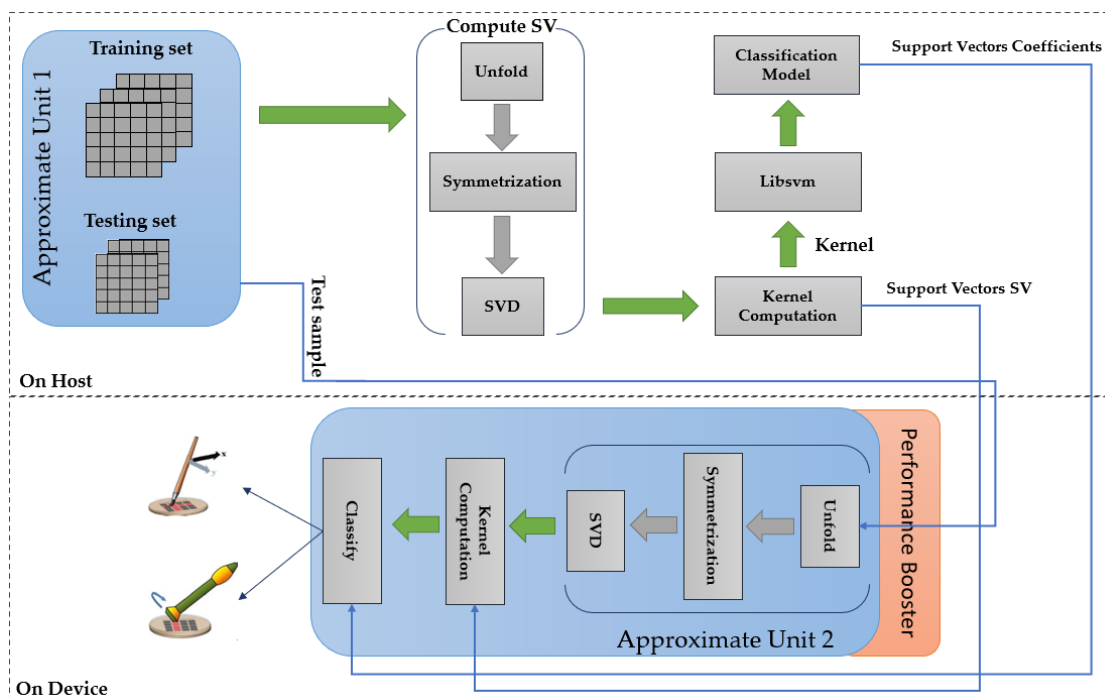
Approximate Unit 1

Training set

Testing set

Compute SV

Unfold

Symmetrization

SVD

Classification Model

Support Vectors Coefficients

Libsvm

Kernel

Kernel Computation

Support Vectors SV

Test sample

On Host

Performance Booster

Clasisfy

Kernel Computation

SVD

Symmetrization

Unfold

Approximate Unit 2

On Device